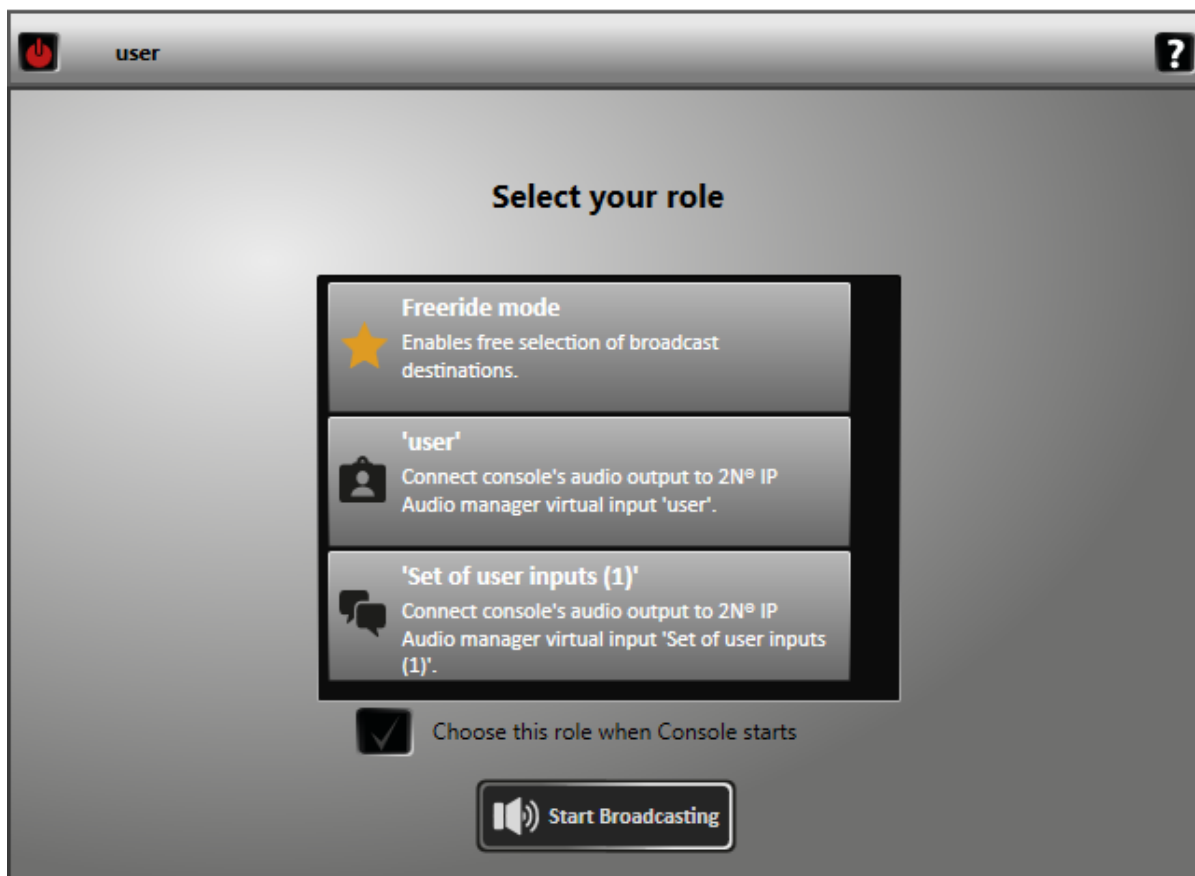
user

?

Select your role

Freeride mode
Enables free selection of broadcast destinations.

'user'
Connect console's audio output to 2N® IP Audio manager virtual input 'user'.

'Set of user inputs (1)'
Connect console's audio output to 2N® IP Audio manager virtual input 'Set of user inputs (1)'.

Choose this role when Console starts

Start Broadcasting